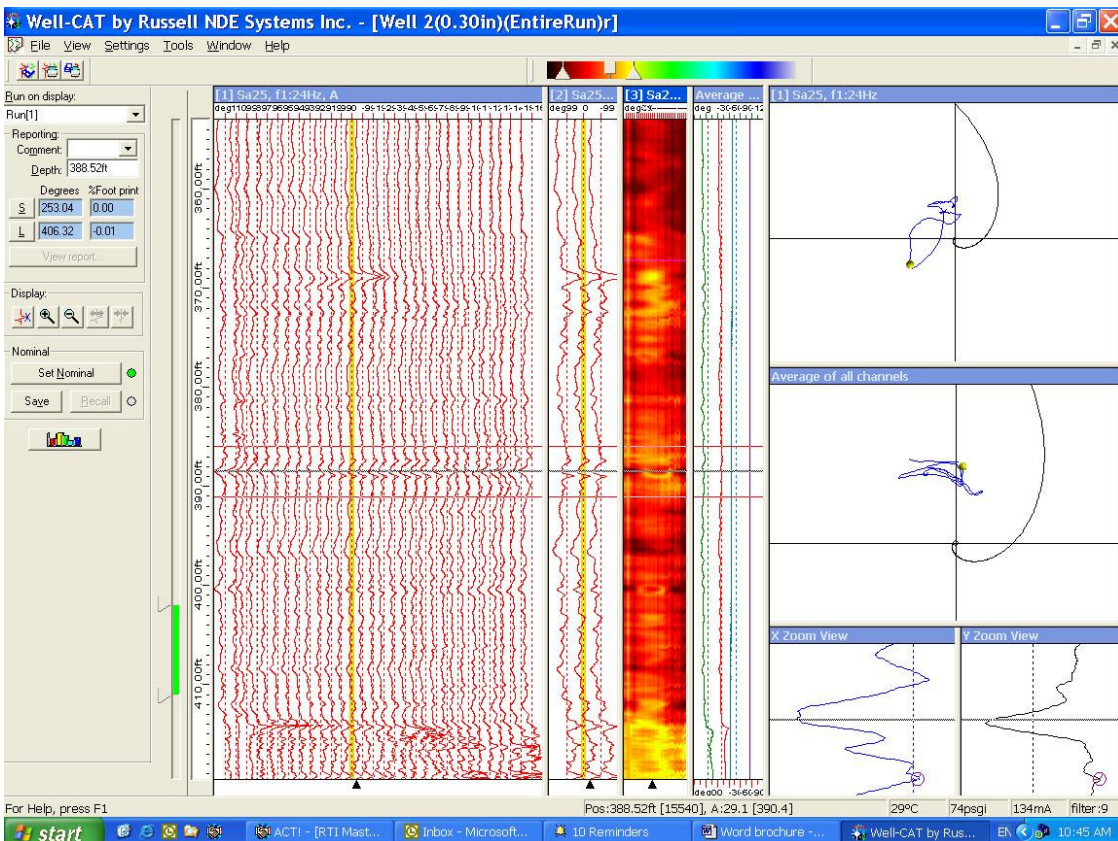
Well-CAT by Russell NDE Systems Inc. - [Well 2(0.30in)(EntireRun)r]

File View Settings Tools Window Help

Run on display:
Run[1]

Reporting
Comment:
Depth: 388.52ft
Degrees %Foot print
S 253.04 0.00
L 406.32 -0.01
View report...

Display:

Nominal
Set Nominal
Save Recall

[1] Sa25, f1:24Hz, A
deg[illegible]

360.00ft
370.00ft
380.00ft
390.00ft
400.00ft
410.00ft

[2] Sa25...
deg99 0 -99

[3] Sa2...
deg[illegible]

Average ...
deg -30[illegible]

deg00 -30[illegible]

[1] Sa25, f1:24Hz

Average of all channels

X Zoom View

Y Zoom View

For Help, press F1

Pos:388.52ft [15540], A:29.1 [390.4]

29°C

74psgi

134mA

filter:9

start

ACT! - [RTI Mast...

Inbox - Microsoft...

10 Reminders

Word brochure -...

Well-CAT by Rus...

EN

10:45 AM